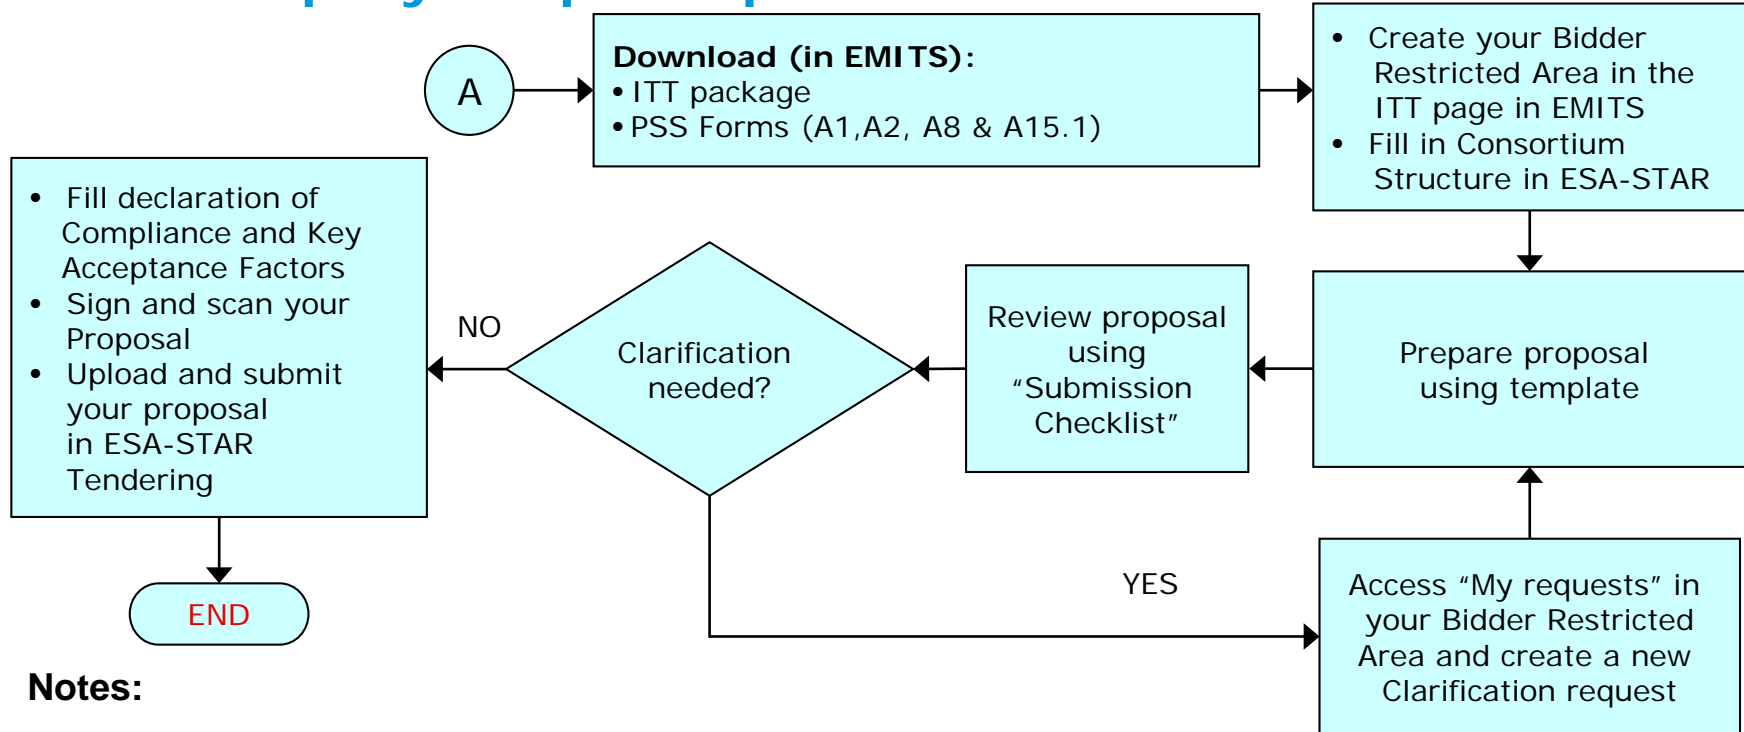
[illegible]

A

**Download (in EMITS):**
• ITT package
• PSS Forms (A1,A2, A8 & A15.1)

• Create your Bidder Restricted Area in the ITT page in EMITS
• Fill in Consortium Structure in ESA-STAR

Prepare proposal using template

Review proposal using "Submission Checklist"

Clarification needed?

NO

• Fill declaration of Compliance and Key Acceptance Factors
• Sign and scan your Proposal
• Upload and submit your proposal in ESA-STAR Tendering

END

YES

Access "My requests" in your Bidder Restricted Area and create a new Clarification request

**Notes:**